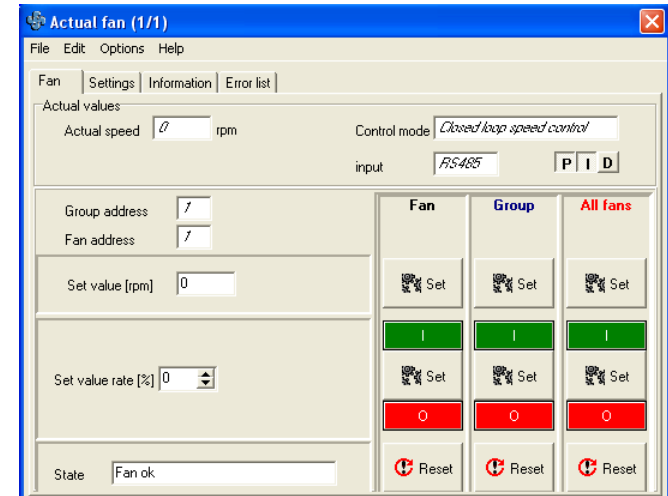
Actual fan (1/1)

File Edit Options Help

Fan | Settings | Information | Error list

Actual values

Actual speed 0 rpm

Control mode Closed loop speed control

input RS485

P I D

Group address 1

Fan address 1

Fan

Group

All fans

Set value [rpm] 0

Set

Set

Set

I

I

I

Set value rate [%] 0

Set

Set

Set

O

O

O

State Fan ok

Reset

Reset

Reset